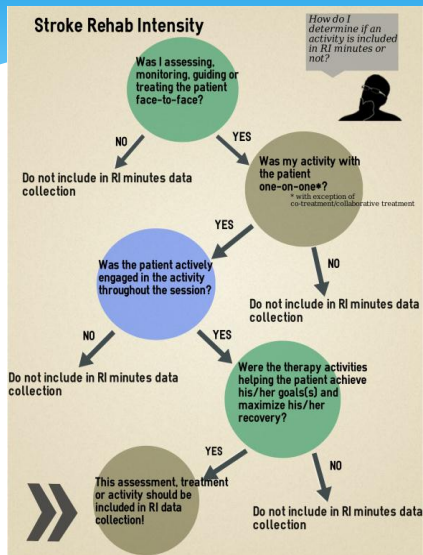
Stroke Rehab Intensity

How do I determine if an activity is included in RI minutes or not?

Was I assessing, monitoring, guiding or treating the patient face-to-face?

NO

Do not include in RI minutes data collection

YES

Was my activity with the patient one-on-one*?

* with exception of co-treatment/collaborative treatment

YES

Was the patient actively engaged in the activity throughout the session?

NO

Do not include in RI minutes data collection

NO

Do not include in RI minutes data collection

YES

Were the therapy activities helping the patient achieve his/her goals(s) and maximize his/her recovery?

YES

This assessment, treatment or activity should be included in RI data collection!

NO

Do not include in RI minutes data collection